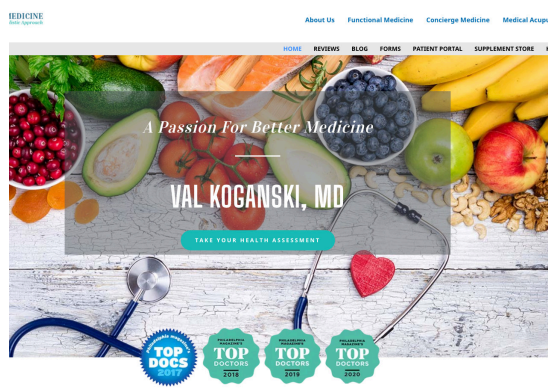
MEDICINE
listic Approach

About Us   Functional Medicine   Concierge Medicine   Medical Acup

HOME   REVIEWS   BLOG   FORMS   PATIENT PORTAL   SUPPLEMENT STORE

A Passion For Better Medicine

VAL KOGANSKI, MD

TAKE YOUR HEALTH ASSESSMENT

TOP DOCS 2017

PHILADELPHIA MAGAZINE'S TOP DOCTORS 2018

PHILADELPHIA MAGAZINE'S TOP DOCTORS 2019

PHILADELPHIA MAGAZINE'S TOP DOCTORS 2020